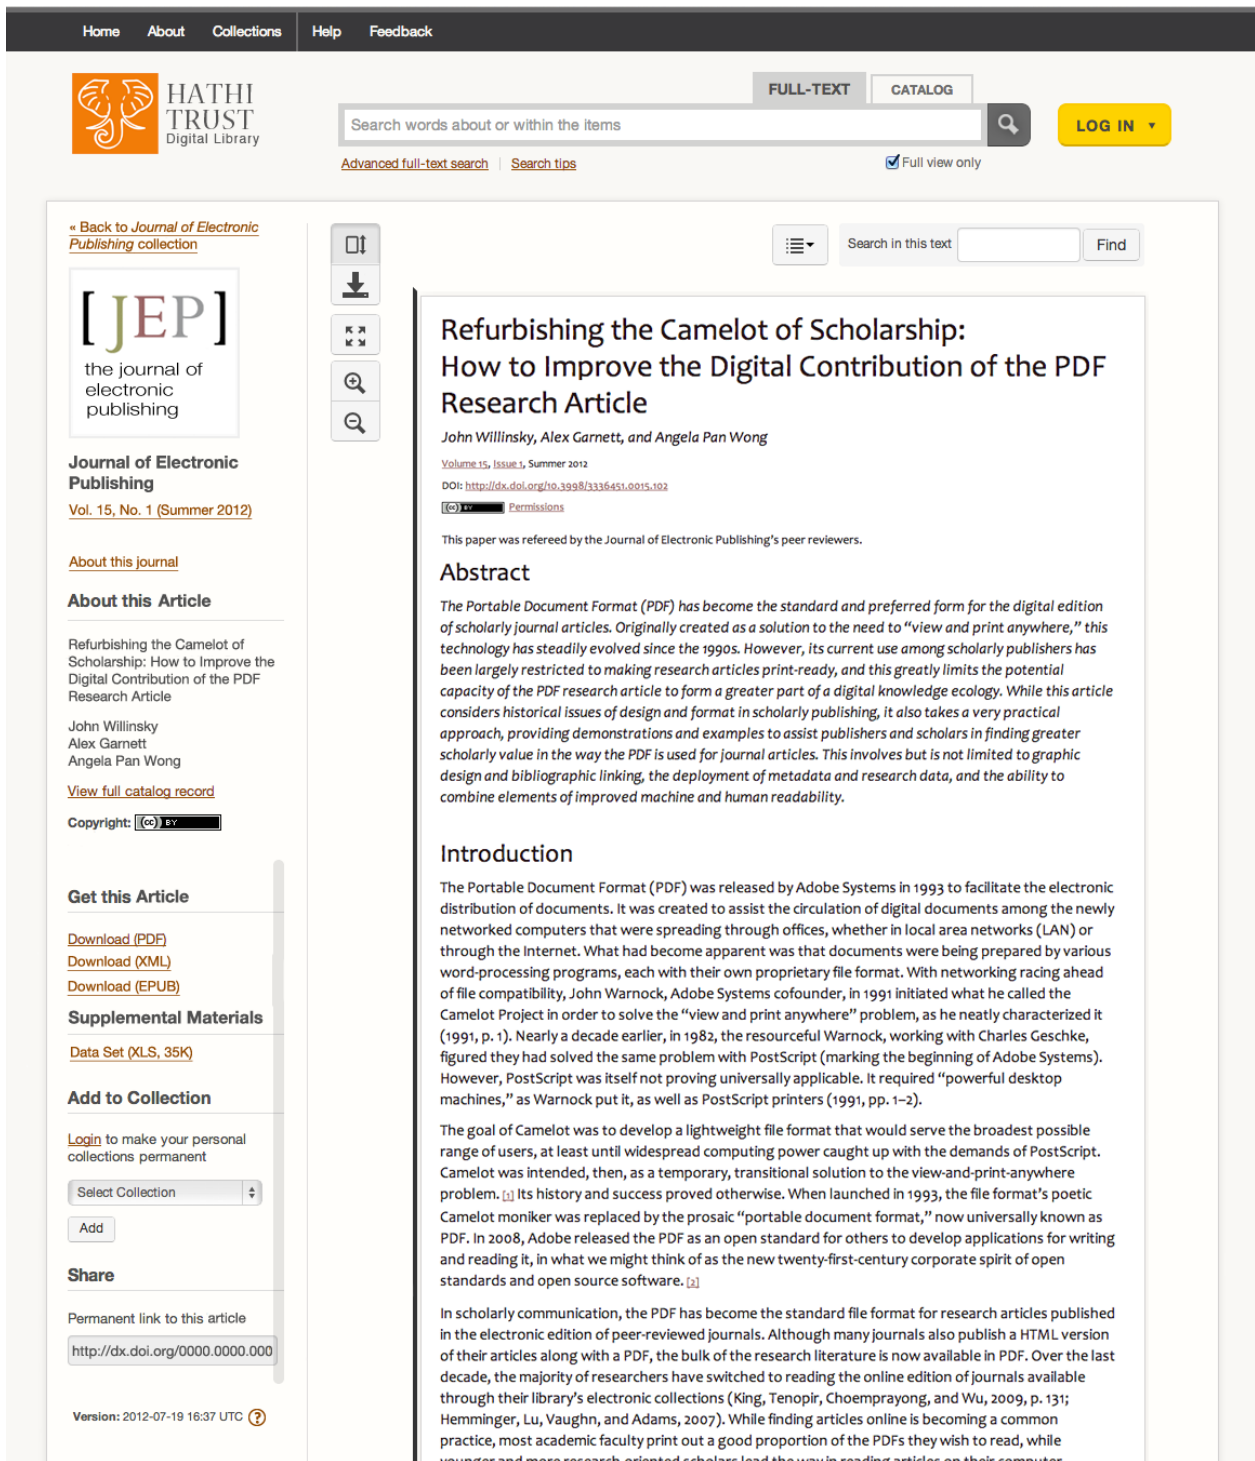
Home About Collections Help Feedback

HATHI TRUST Digital Library

FULL-TEXT CATALOG

Search words about or within the items

LOG IN ▾

Advanced full-text search | Search tips

Full view only

« Back to Journal of Electronic Publishing collection

[JEP] the journal of electronic publishing

Journal of Electronic Publishing

Vol. 15, No. 1 (Summer 2012)

About this journal

About this Article

Refurbishing the Camelot of Scholarship: How to Improve the Digital Contribution of the PDF Research Article

John Willinsky
Alex Garnett
Angela Pan Wong

View full catalog record

Copyright: (cc) BY

Get this Article

Download (PDF)
Download (XML)
Download (EPUB)

Supplemental Materials

Data Set (XLS, 35K)

Add to Collection

Login to make your personal collections permanent

Select Collection

Add

Share

Permanent link to this article

http://dx.doi.org/0000.0000.000

Version: 2012-07-19 16:37 UTC ?

Search in this text Find

Refurbishing the Camelot of Scholarship: How to Improve the Digital Contribution of the PDF Research Article

John Willinsky, Alex Garnett, and Angela Pan Wong

Volume 15, Issue 1, Summer 2012

DOI: http://dx.doi.org/10.3998/3336451.0015.102

(cc) BY Permissions

This paper was refereed by the Journal of Electronic Publishing's peer reviewers.

Abstract

The Portable Document Format (PDF) has become the standard and preferred form for the digital edition of scholarly journal articles. Originally created as a solution to the need to "view and print anywhere," this technology has steadily evolved since the 1990s. However, its current use among scholarly publishers has been largely restricted to making research articles print-ready, and this greatly limits the potential capacity of the PDF research article to form a greater part of a digital knowledge ecology. While this article considers historical issues of design and format in scholarly publishing, it also takes a very practical approach, providing demonstrations and examples to assist publishers and scholars in finding greater scholarly value in the way the PDF is used for journal articles. This involves but is not limited to graphic design and bibliographic linking, the deployment of metadata and research data, and the ability to combine elements of improved machine and human readability.

Introduction

The Portable Document Format (PDF) was released by Adobe Systems in 1993 to facilitate the electronic distribution of documents. It was created to assist the circulation of digital documents among the newly networked computers that were spreading through offices, whether in local area networks (LAN) or through the Internet. What had become apparent was that documents were being prepared by various word-processing programs, each with their own proprietary file format. With networking racing ahead of file compatibility, John Warnock, Adobe Systems cofounder, in 1991 initiated what he called the Camelot Project in order to solve the "view and print anywhere" problem, as he neatly characterized it (1991, p. 1). Nearly a decade earlier, in 1982, the resourceful Warnock, working with Charles Geschke, figured they had solved the same problem with PostScript (marking the beginning of Adobe Systems). However, PostScript was itself not proving universally applicable. It required "powerful desktop machines," as Warnock put it, as well as PostScript printers (1991, pp. 1–2).

The goal of Camelot was to develop a lightweight file format that would serve the broadest possible range of users, at least until widespread computing power caught up with the demands of PostScript. Camelot was intended, then, as a temporary, transitional solution to the view-and-print-anywhere problem. [1] Its history and success proved otherwise. When launched in 1993, the file format's poetic Camelot moniker was replaced by the prosaic "portable document format," now universally known as PDF. In 2008, Adobe released the PDF as an open standard for others to develop applications for writing and reading it, in what we might think of as the new twenty-first-century corporate spirit of open standards and open source software. [2]

In scholarly communication, the PDF has become the standard file format for research articles published in the electronic edition of peer-reviewed journals. Although many journals also publish a HTML version of their articles along with a PDF, the bulk of the research literature is now available in PDF. Over the last decade, the majority of researchers have switched to reading the online edition of journals available through their library's electronic collections (King, Tenopir, Choemprayong, and Wu, 2009, p. 131; Hemminger, Lu, Vaughn, and Adams, 2007). While finding articles online is becoming a common practice, most academic faculty print out a good proportion of the PDFs they wish to read, while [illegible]